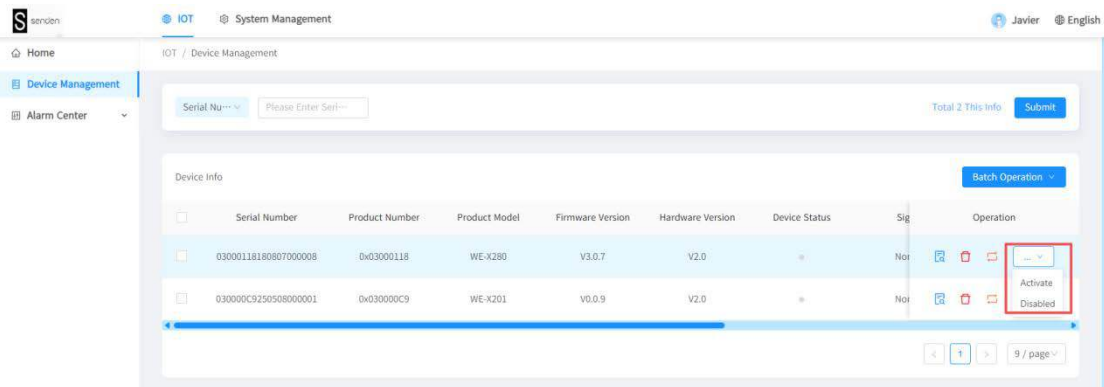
S senden

IOT System Management

Javier English

Home

Device Management

Alarm Center

IOT / Device Management

Serial Nu··· Please Enter Seri···

Total 2 This Info Submit

Device Info

Batch Operation

| | Serial Number | Product Number | Product Model | Firmware Version | Hardware Version | Device Status | Sig | Operation |
|---|---|---|---|---|---|---|---|---|
| | 03000118180807000008 | 0x03000118 | WE-X280 | V3.0.7 | V2.0 | | Nor | ... |
| | 030000C9250508000001 | 0x030000C9 | WE-X201 | V0.0.9 | V2.0 | | Nor | |

Activate
Disabled

1

9 / page